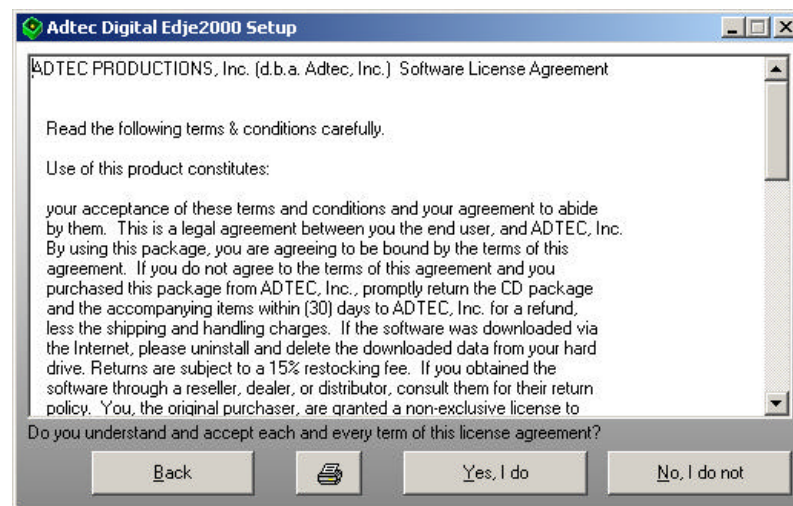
Adtec Digital Edje2000 Setup

ADTEC PRODUCTIONS, Inc. (d.b.a. Adtec, Inc.) Software License Agreement

Read the following terms & conditions carefully.

Use of this product constitutes:

your acceptance of these terms and conditions and your agreement to abide by them. This is a legal agreement between you the end user, and ADTEC, Inc. By using this package, you are agreeing to be bound by the terms of this agreement. If you do not agree to the terms of this agreement and you purchased this package from ADTEC, Inc., promptly return the CD package and the accompanying items within (30) days to ADTEC, Inc. for a refund, less the shipping and handling charges. If the software was downloaded via the Internet, please uninstall and delete the downloaded data from your hard drive. Returns are subject to a 15% restocking fee. If you obtained the software through a reseller, dealer, or distributor, consult them for their return policy. You, the original purchaser, are granted a non-exclusive license to

Do you understand and accept each and every term of this license agreement?

Back

Yes, I do

No, I do not